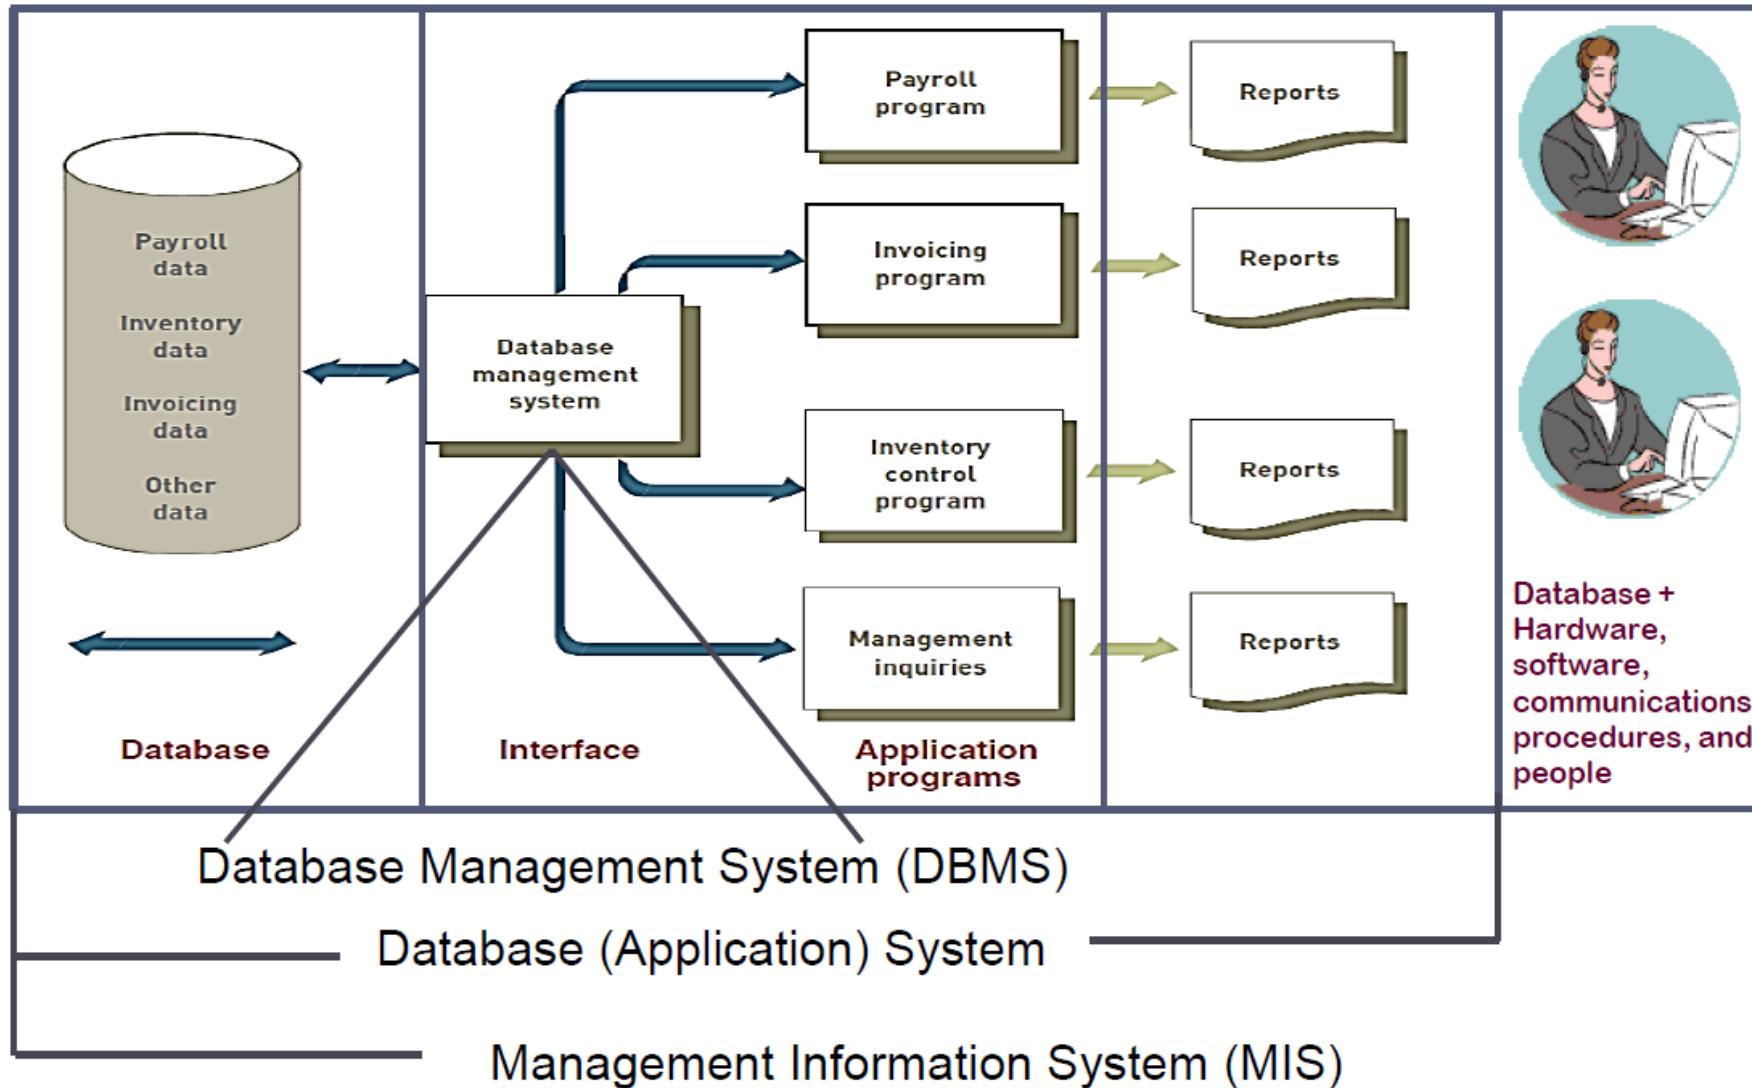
Payroll data

Inventory data

Invoicing data

Other data

Database

Database management system

Interface

Payroll program

Invoicing program

Inventory control program

Management inquiries

Application programs

Reports

Reports

Reports

Reports

Database + Hardware, software, communications, procedures, and people

Database Management System (DBMS)

Database (Application) System

Management Information System (MIS)